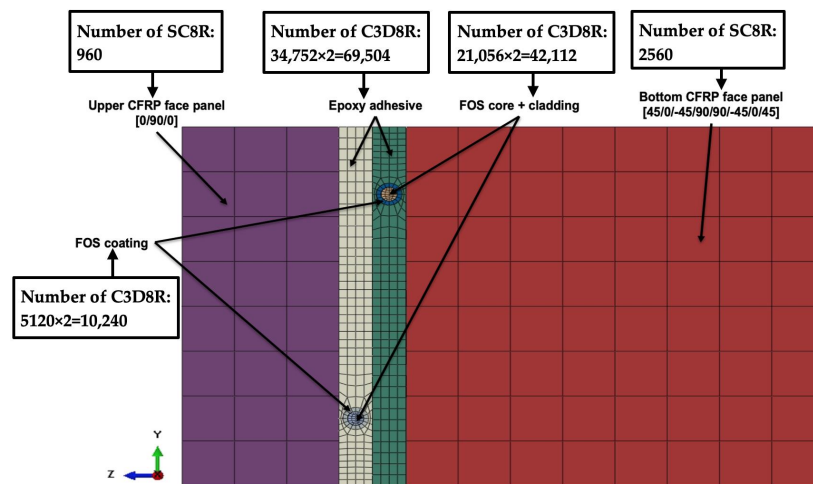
Number of SC8R: 960

Number of C3D8R: 34,752×2=69,504

Number of C3D8R: 21,056×2=42,112

Number of SC8R: 2560

Upper CFRP face panel [0/90/0]

Epoxy adhesive

FOS core + cladding

Bottom CFRP face panel [45/0/-45/90/90/-45/0/45]

FOS coating

Number of C3D8R: 5120×2=10,240

Y

Z